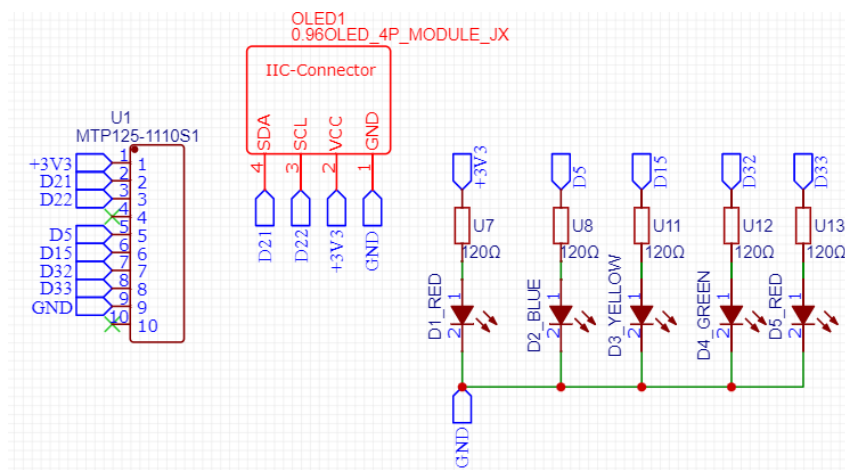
OLED1
0.96OLED_4P_MODULE_JX

IIC-Connector

SDA SCL VCC GND

4 3 2 1

D21 D22 +3V3 GND

U1
MTP125-1110S1

+3V3 1 1
D21 2 2
D22 3 3
4 4
D5 5 5
D15 6 6
D32 7 7
D33 8 8
GND 9 9
10 10

+3V3 D5 D15 D32 D33

U7 U8 U11 U12 U13

120Ω 120Ω 120Ω 120Ω 120Ω

1 1 1 1 1

D1_RED D2_BLUE D3_YELLOW D4_GREEN D5_RED

2 2 2 2 2

GND